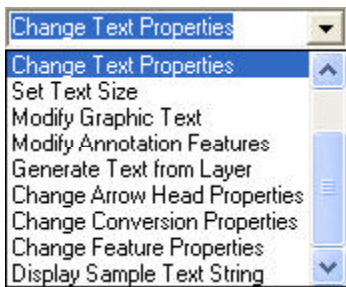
Change Text Properties

Change Text Properties
Set Text Size
Modify Graphic Text
Modify Annotation Features
Generate Text from Layer
Change Arrow Head Properties
Change Conversion Properties
Change Feature Properties
Display Sample Text String